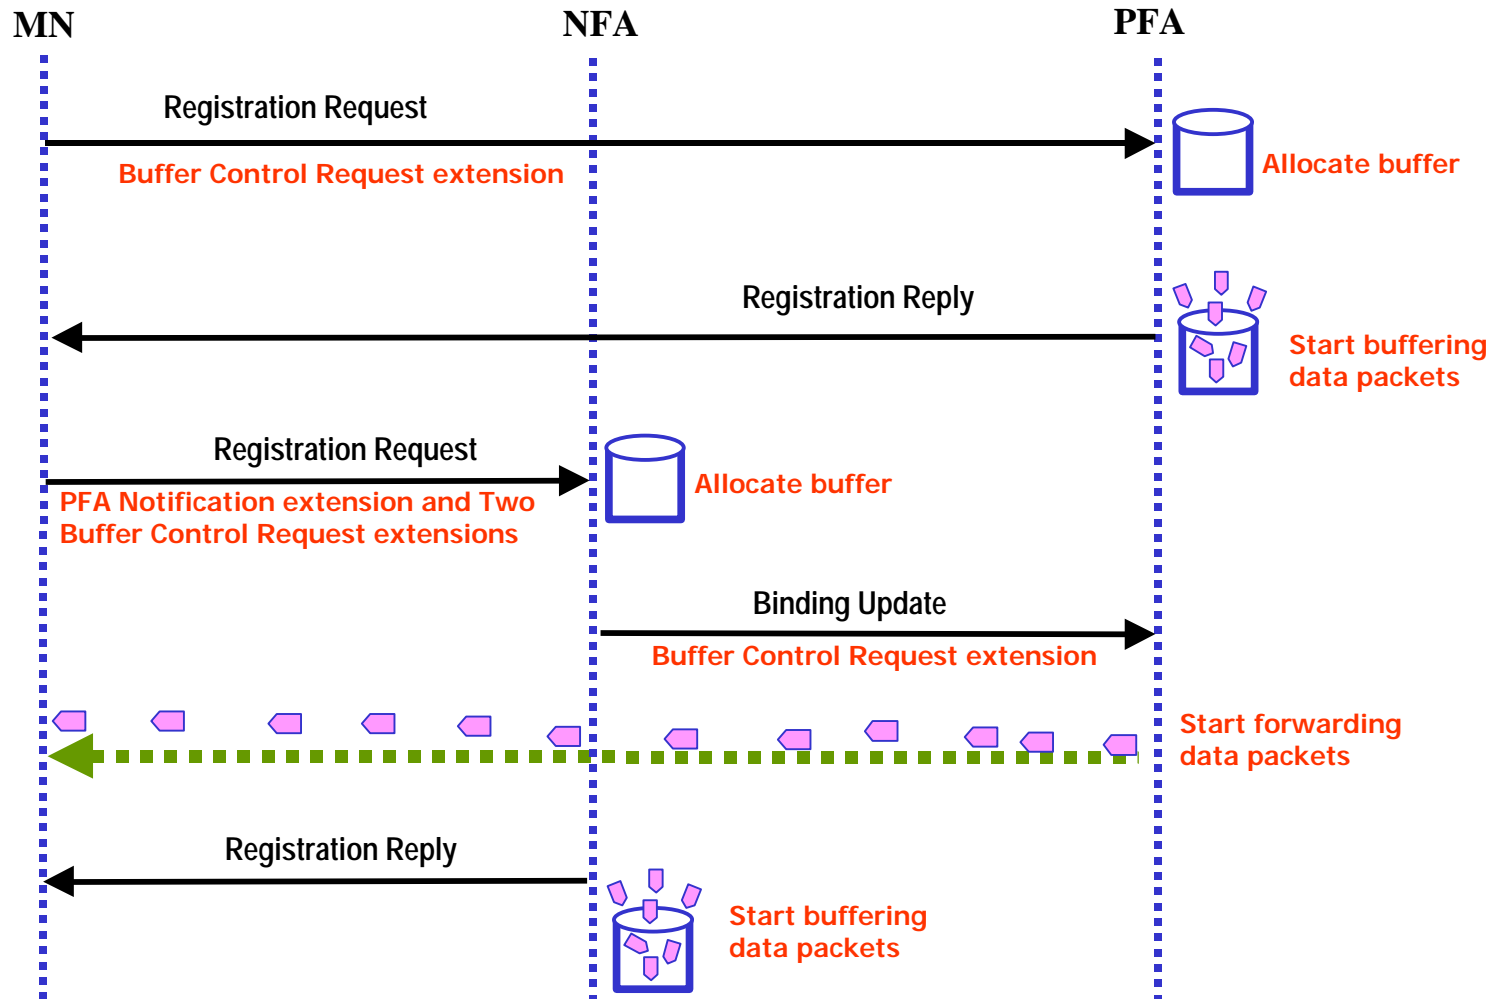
MN

NFA

PFA

Registration Request

Buffer Control Request extension

Allocate buffer

Registration Reply

Start buffering data packets

Registration Request

PFA Notification extension and Two Buffer Control Request extensions

Allocate buffer

Binding Update

Buffer Control Request extension

Start forwarding data packets

Registration Reply

Start buffering data packets